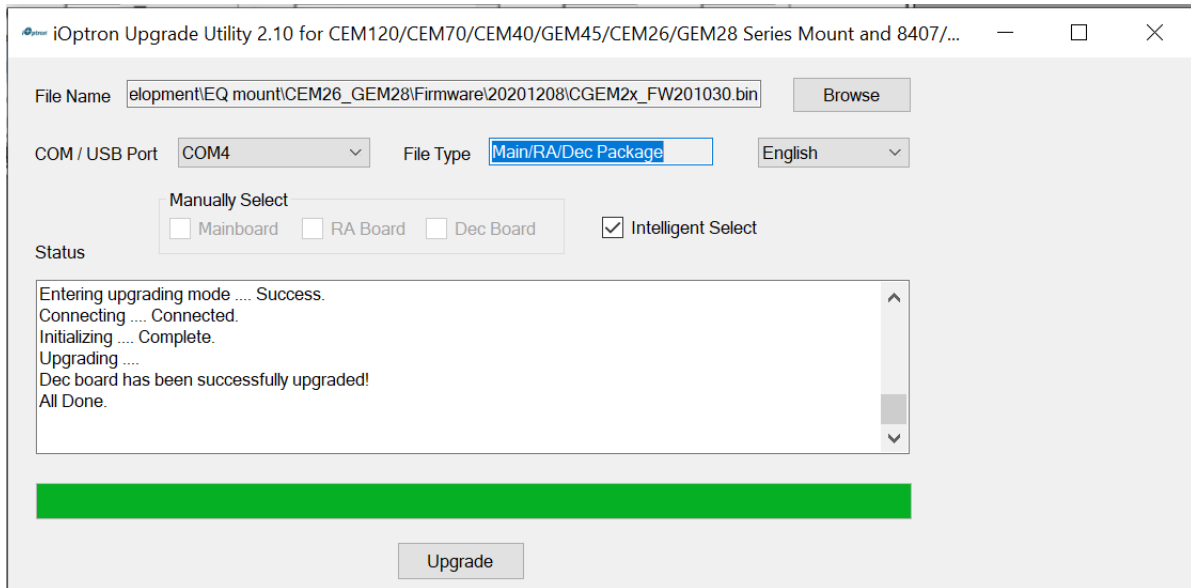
iOptron Upgrade Utility 2.10 for CEM120/CEM70/CEM40/GEM45/CEM26/GEM28 Series Mount and 8407/...

File Name elopment\EQ mount\CEM26_GEM28\Firmware\20201208\CGEM2x_FW201030.bin Browse

COM / USB Port COM4 File Type Main/RA/Dec Package English

Manually Select
Mainboard RA Board Dec Board

Intelligent Select

Status

Entering upgrading mode .... Success.
Connecting .... Connected.
Initializing .... Complete.
Upgrading ....
Dec board has been successfully upgraded!
All Done.

Upgrade